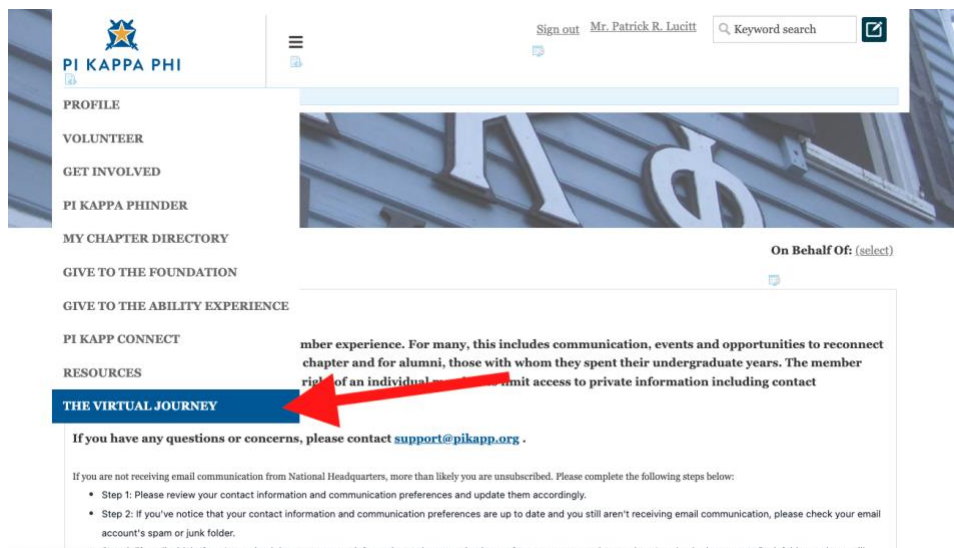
PI KAPPA PHI

Sign out Mr. Patrick R. Lucitt Keyword search

PROFILE
VOLUNTEER
GET INVOLVED
PI KAPPA PHINDER
MY CHAPTER DIRECTORY
GIVE TO THE FOUNDATION
GIVE TO THE ABILITY EXPERIENCE
PI KAPP CONNECT
RESOURCES
THE VIRTUAL JOURNEY

On Behalf Of: (select)

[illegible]mber experience. For many, this includes communication, events and opportunities to reconnect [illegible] chapter and for alumni, those with whom they spent their undergraduate years. The member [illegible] righ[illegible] of an individual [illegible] limit access to private information including contact

If you have any questions or concerns, please contact support@pikapp.org .

If you are not receiving email communication from National Headquarters, more than likely you are unsubscribed. Please complete the following steps below:

- Step 1: Please review your contact information and communication preferences and update them accordingly.
- Step 2: If you've notice that your contact information and communication preferences are up to date and you still aren't receiving email communication, please check your email account's spam or junk folder.
- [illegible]